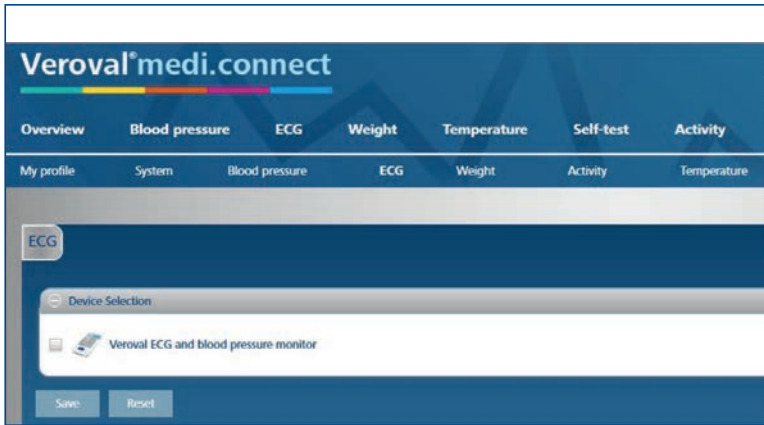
Veroval® medi.connect

Overview Blood pressure ECG Weight Temperature Self-test Activity

My profile System Blood pressure ECG Weight Activity Temperature

ECG

Device Selection

Veroval ECG and blood pressure monitor

Save Reset